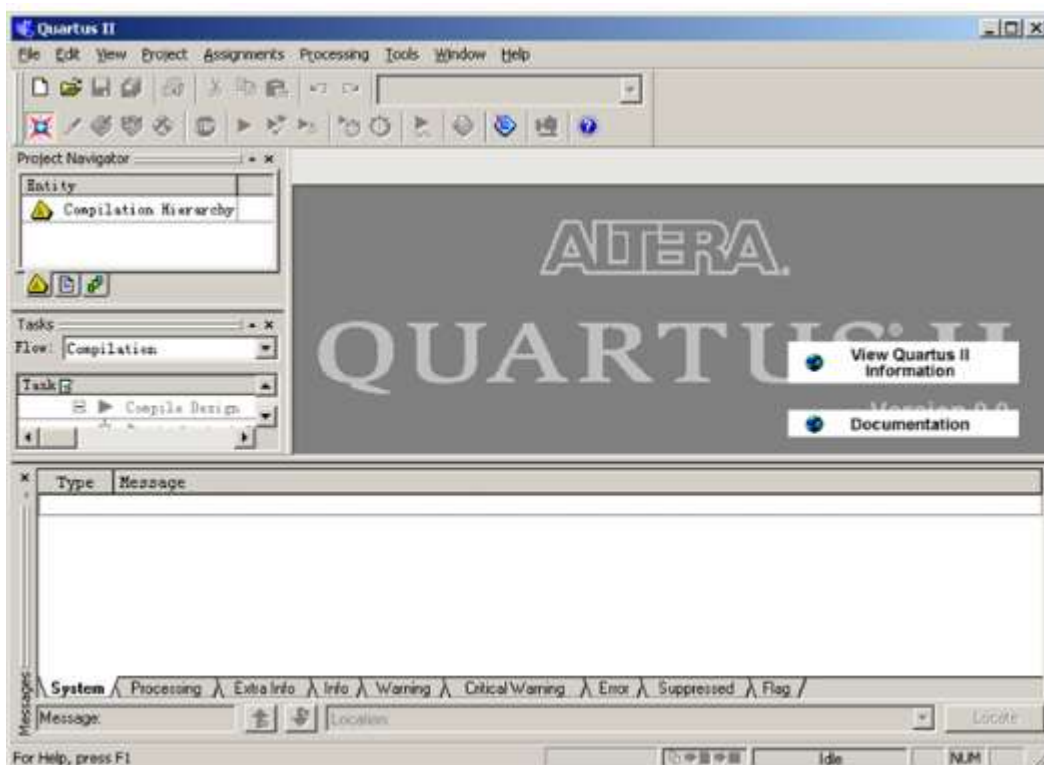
Quartus II

File Edit View Project Assignments Processing Tools Window Help

Project Navigator

| Entity |
|---|
| Compilation Hierarchy |

Tasks

Flow: Compilation

Task

Compile Design

ALTERA.

QUARTUS II

View Quartus II Information

Version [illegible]

Documentation

| Type | Message |
|---|---|

System Processing Extra Info Info Warning Critical Warning Error Suppressed Flag

Messages

Message:

Location:

Locate

For Help, press F1

Idle

NUM